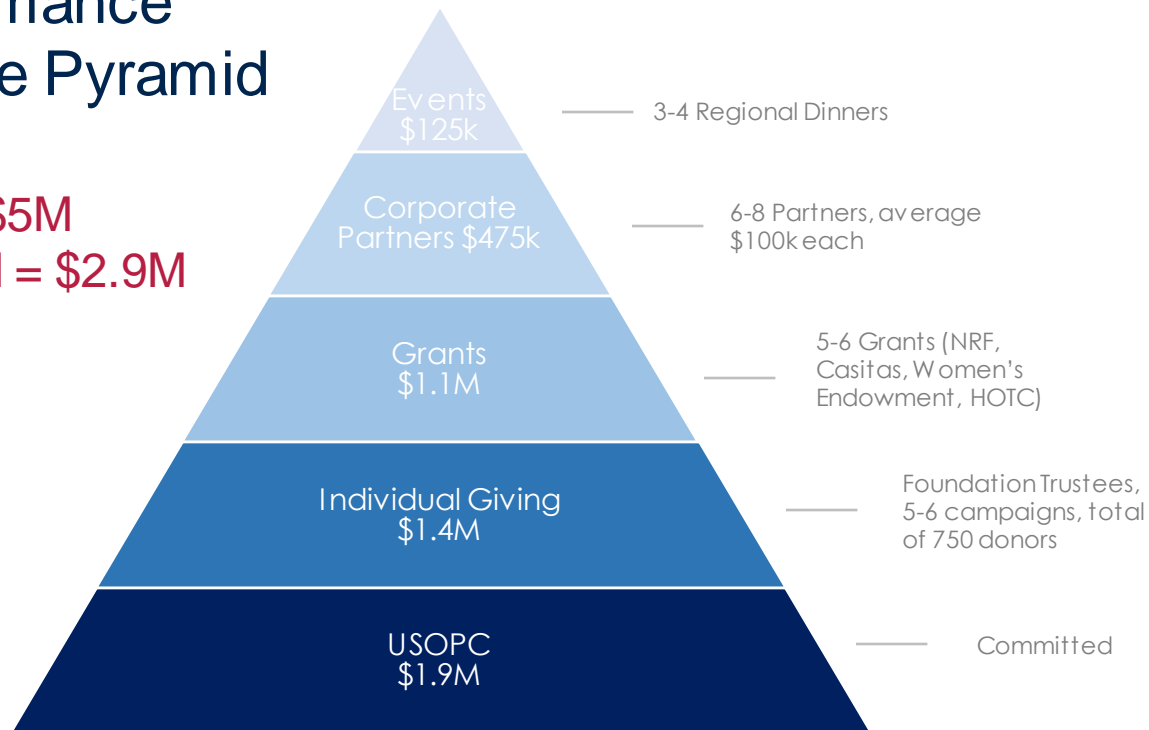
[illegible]nance
e Pyramid

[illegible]5M
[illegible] = $2.9M

Events
$125k

3-4 Regional Dinners

Corporate Partners $475k

6-8 Partners, average $100k each

Grants
$1.1M

5-6 Grants (NRF, Casitas, Women's Endowment, HOTC)

Individual Giving
$1.4M

Foundation Trustees, 5-6 campaigns, total of 750 donors

USOPC
$1.9M

Committed